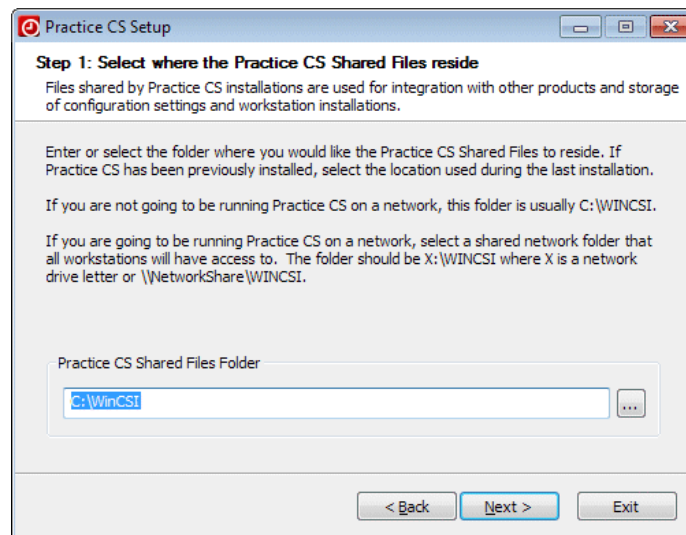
Practice CS Setup

Step 1: Select where the Practice CS Shared Files reside

Files shared by Practice CS installations are used for integration with other products and storage of configuration settings and workstation installations.

Enter or select the folder where you would like the Practice CS Shared Files to reside. If Practice CS has been previously installed, select the location used during the last installation.

If you are not going to be running Practice CS on a network, this folder is usually C:\WINCSI.

If you are going to be running Practice CS on a network, select a shared network folder that all workstations will have access to. The folder should be X:\WINCSI where X is a network drive letter or \\NetworkShare\WINCSI.

Practice CS Shared Files Folder

C:\WinCSI

...

< Back

Next >

Exit